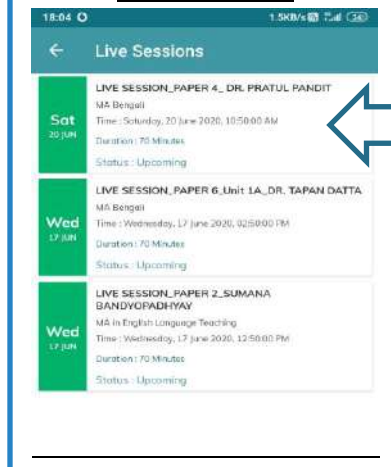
18:04

1.5KB/s 36

←  Live Sessions

Sat
20 JUN

LIVE SESSION_PAPER 4_ DR. PRATUL PANDIT
MA Bengali
Time : Saturday, 20 June 2020, 10:50:00 AM
Duration : 70 Minutes
Status : Upcoming

Wed
17 JUN

LIVE SESSION_PAPER 6_Unit 1A_DR. TAPAN DATTA
MA Bengali
Time : Wednesday, 17 June 2020, 02:50:00 PM
Duration : 70 Minutes
Status : Upcoming

Wed
17 JUN

LIVE SESSION_PAPER 2_SUMANA BANDYOPADHYAY
MA in English Language Teaching
Time : Wednesday, 17 June 2020, 12:50:00 PM
Duration : 70 Minutes
Status : Upcoming